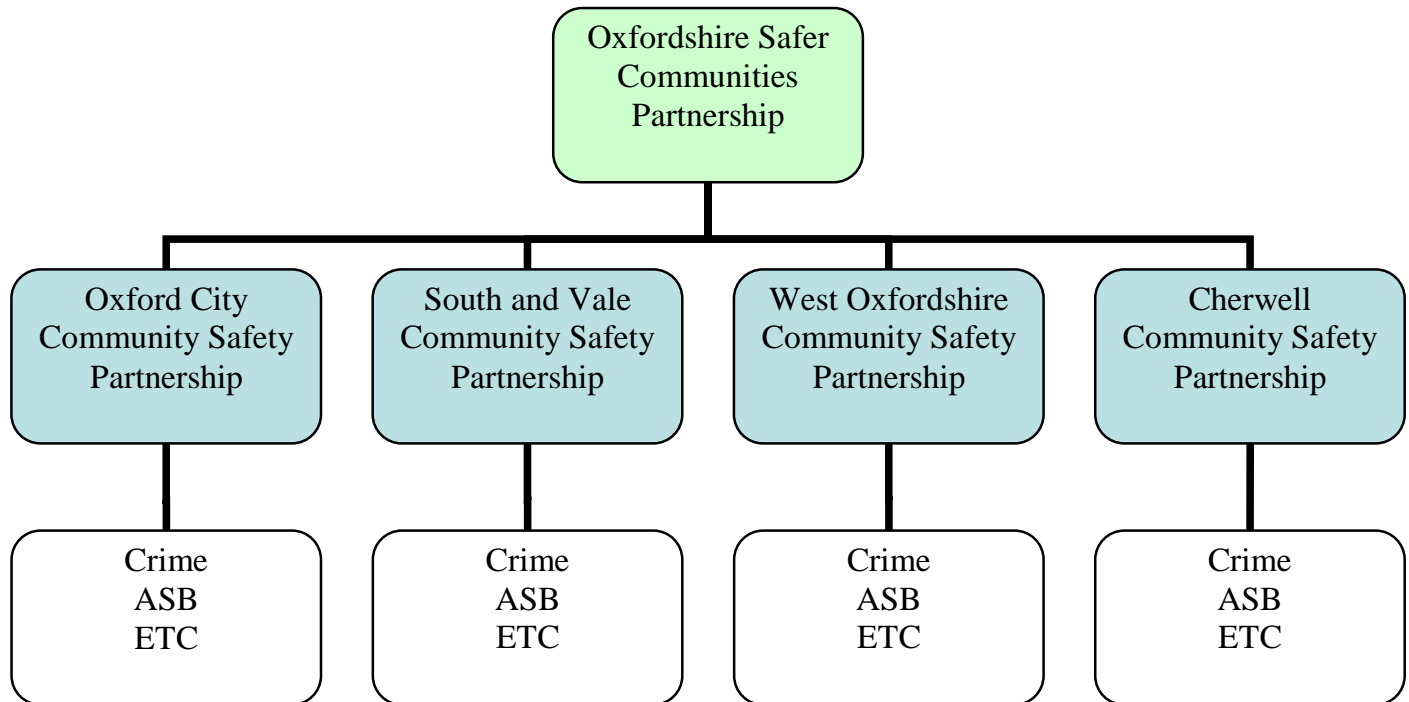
Oxfordshire Safer Communities Partnership

Oxford City Community Safety Partnership

South and Vale Community Safety Partnership

West Oxfordshire Community Safety Partnership

Cherwell Community Safety Partnership

Crime
ASB
ETC

Crime
ASB
ETC

Crime
ASB
ETC

Crime
ASB
ETC